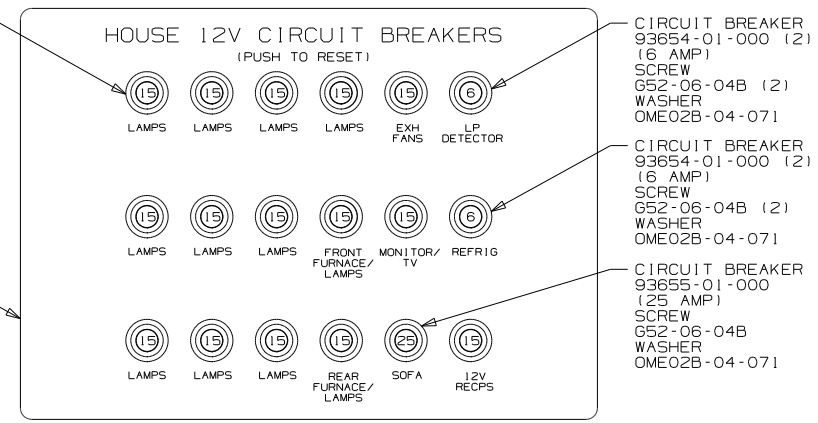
HOUSE 12V CIRCUIT BREAKERS
(PUSH TO RESET)

15 LAMPS
15 LAMPS
15 LAMPS
15 LAMPS
15 EXH FANS
6 LP DETECTOR

15 LAMPS
15 LAMPS
15 LAMPS
15 FRONT FURNACE/ LAMPS
15 MONITOR/ TV
6 REFRIG

15 LAMPS
15 LAMPS
15 LAMPS
15 REAR FURNACE/ LAMPS
25 SOFA
15 12V RECPS

CIRCUIT BREAKER
93654-01-000 (2)
(6 AMP)
SCREW
G52-06-04B (2)
WASHER
OME02B-04-071

CIRCUIT BREAKER
93654-01-000 (2)
(6 AMP)
SCREW
G52-06-04B (2)
WASHER
OME02B-04-071

CIRCUIT BREAKER
93655-01-000
(25 AMP)
SCREW
G52-06-04B
WASHER
OME02B-04-071